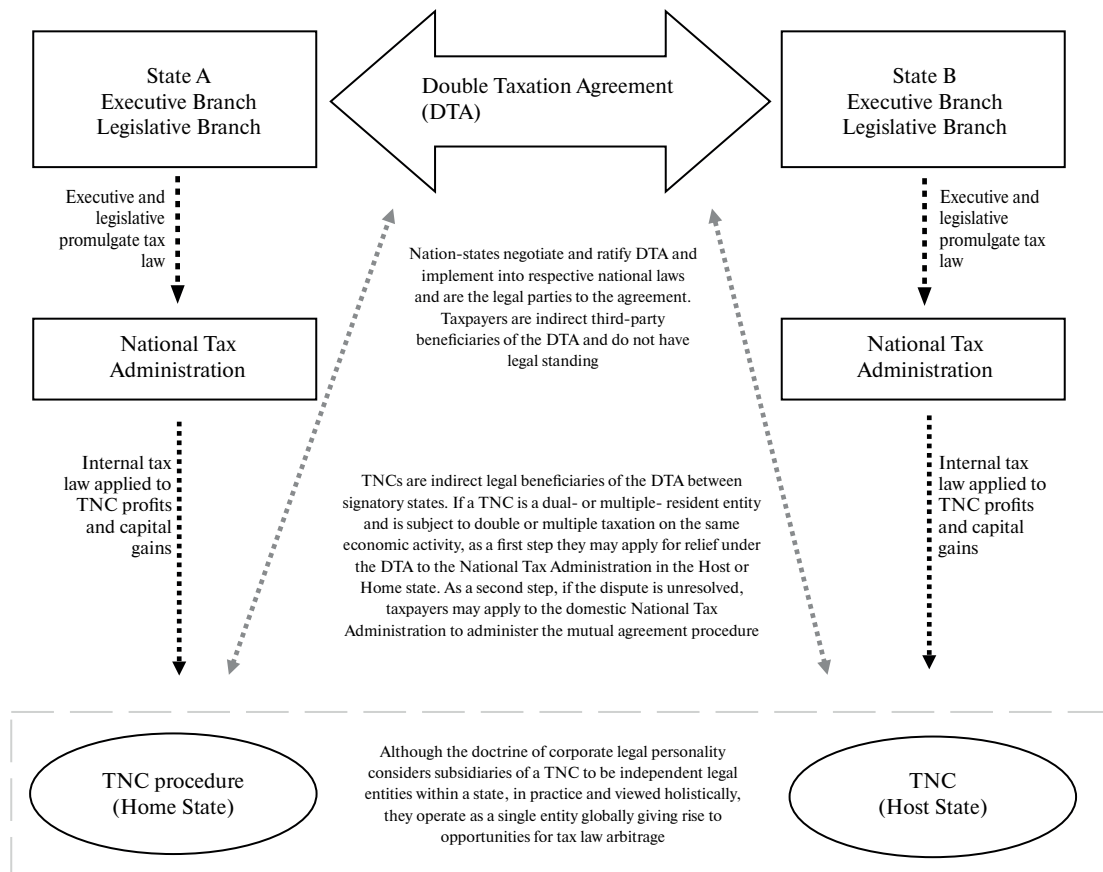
State A
Executive Branch
Legislative Branch

Double Taxation Agreement
(DTA)

State B
Executive Branch
Legislative Branch

Executive and legislative promulgate tax law

Executive and legislative promulgate tax law

Nation-states negotiate and ratify DTA and implement into respective national laws and are the legal parties to the agreement. Taxpayers are indirect third-party beneficiaries of the DTA and do not have legal standing

National Tax Administration

National Tax Administration

Internal tax law applied to TNC profits and capital gains

TNCs are indirect legal beneficiaries of the DTA between signatory states. If a TNC is a dual- or multiple- resident entity and is subject to double or multiple taxation on the same economic activity, as a first step they may apply for relief under the DTA to the National Tax Administration in the Host or Home state. As a second step, if the dispute is unresolved, taxpayers may apply to the domestic National Tax Administration to administer the mutual agreement procedure

Internal tax law applied to TNC profits and capital gains

TNC procedure
(Home State)

Although the doctrine of corporate legal personality considers subsidiaries of a TNC to be independent legal entities within a state, in practice and viewed holistically, they operate as a single entity globally giving rise to opportunities for tax law arbitrage

TNC
(Host State)